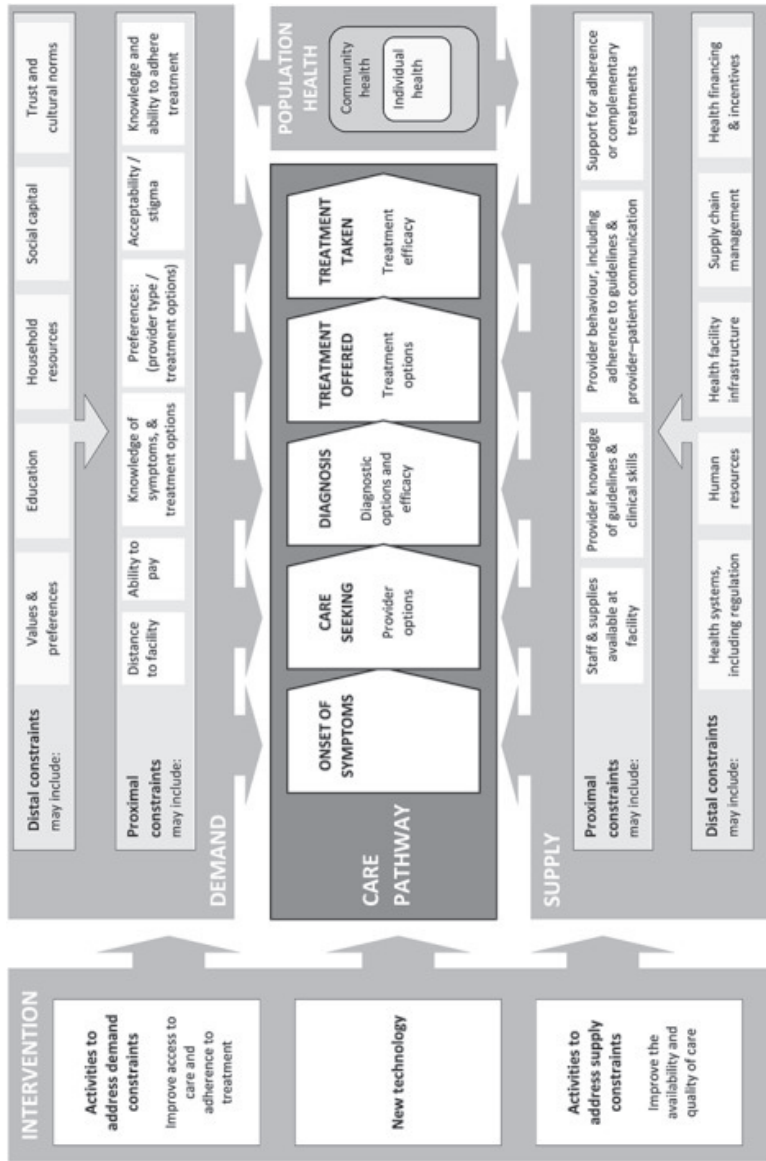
INTERVENTION

Activities to address demand constraints
Improve access to care and adherence to treatment

New technology

Activities to address supply constraints
Improve the availability and quality of care

DEMAND

Distal constraints may include:
Values & preferences
Education
Household resources
Social capital
Trust and cultural norms

Proximal constraints may include:
Distance to facility
Ability to pay
Knowledge of symptoms, & treatment options
Preferences: (provider type / treatment options)
Acceptability / stigma
Knowledge and ability to adhere treatment

CARE PATHWAY

ONSET OF SYMPTOMS

CARE SEEKING
Provider options

DIAGNOSIS
Diagnostic options and efficacy

TREATMENT OFFERED
Treatment options

TREATMENT TAKEN
Treatment efficacy

POPULATION HEALTH
Community health
Individual health

SUPPLY

Proximal constraints may include:
Staff & supplies available at facility
Provider knowledge of guidelines & clinical skills
Provider behaviour, including adherence to guidelines & provider–patient communication
Support for adherence or complementary treatments

Distal constraints may include:
Health systems, including regulation
Human resources
Health facility infrastructure
Supply chain management
Health financing & incentives